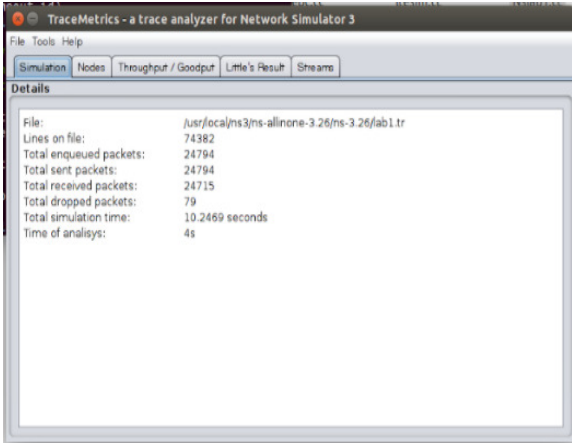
TraceMetrics - a trace analyzer for Network Simulator 3

File Tools Help

Simulation | Nodes | Throughput / Goodput | Little's Result | Streams

Details

| | |
|---|---|
| File: | /usr/local/ns3/ns-allinone-3.26/ns-3.26/lab1.tr |
| Lines on file: | 74382 |
| Total enqueued packets: | 24794 |
| Total sent packets: | 24794 |
| Total received packets: | 24715 |
| Total dropped packets: | 79 |
| Total simulation time: | 10.2469 seconds |
| Time of analisys: | 4s |